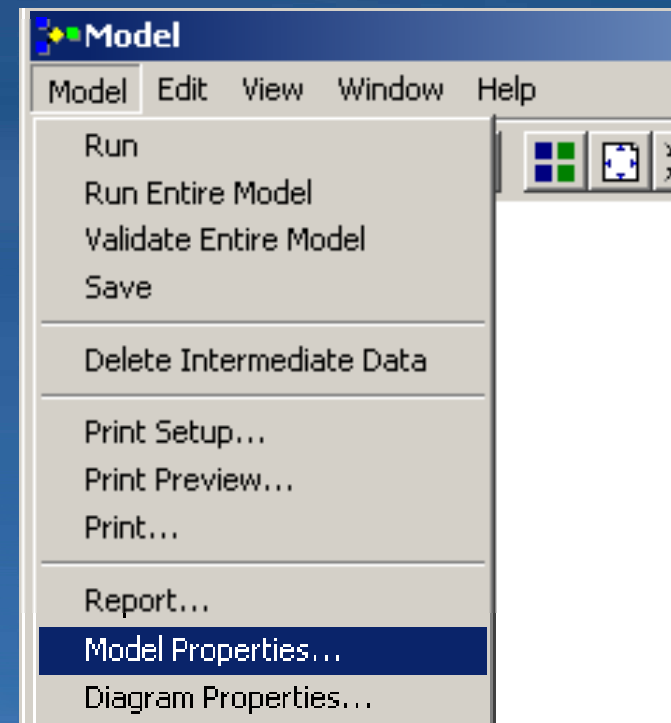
Model

Model Edit View Window Help

Run
Run Entire Model
Validate Entire Model
Save

Delete Intermediate Data

Print Setup...
Print Preview...
Print...

Report...
Model Properties...
Diagram Properties...